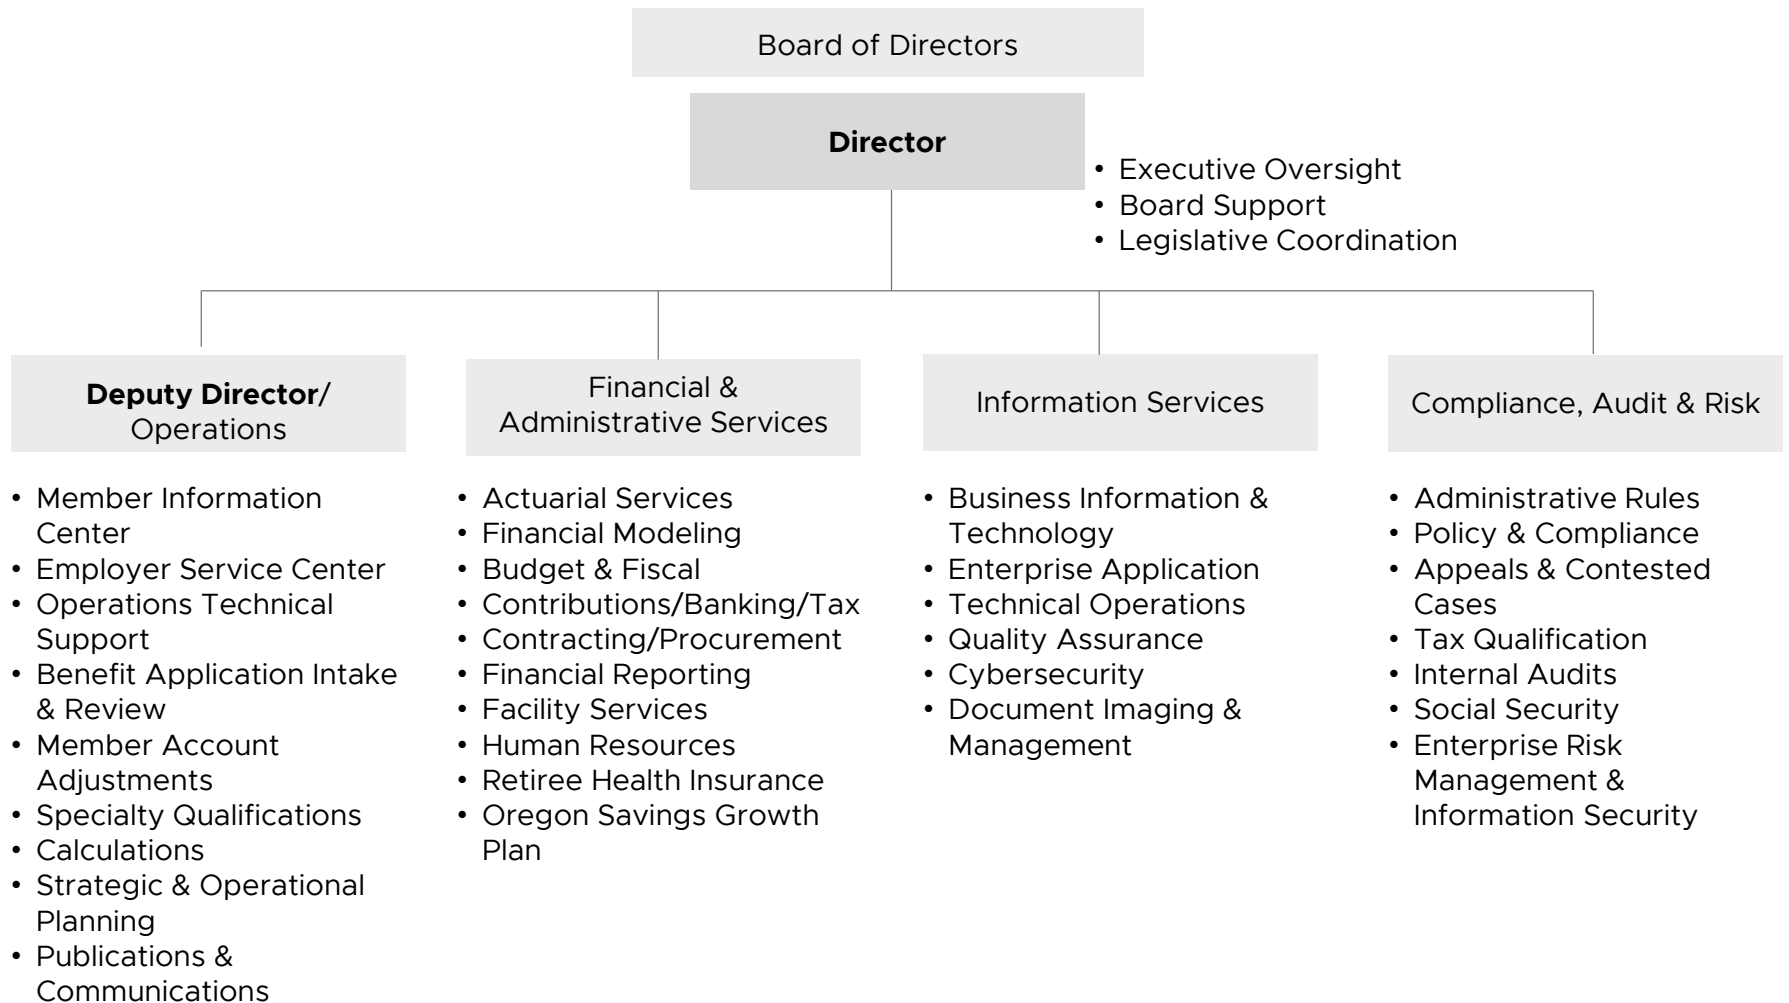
Board of Directors

**Director**

• Executive Oversight
• Board Support
• Legislative Coordination

**Deputy Director**/ Operations

• Member Information Center
• Employer Service Center
• Operations Technical Support
• Benefit Application Intake & Review
• Member Account Adjustments
• Specialty Qualifications
• Calculations
• Strategic & Operational Planning
• Publications & Communications

Financial & Administrative Services

• Actuarial Services
• Financial Modeling
• Budget & Fiscal
• Contributions/Banking/Tax
• Contracting/Procurement
• Financial Reporting
• Facility Services
• Human Resources
• Retiree Health Insurance
• Oregon Savings Growth Plan

Information Services

• Business Information & Technology
• Enterprise Application
• Technical Operations
• Quality Assurance
• Cybersecurity
• Document Imaging & Management

Compliance, Audit & Risk

• Administrative Rules
• Policy & Compliance
• Appeals & Contested Cases
• Tax Qualification
• Internal Audits
• Social Security
• Enterprise Risk Management & Information Security